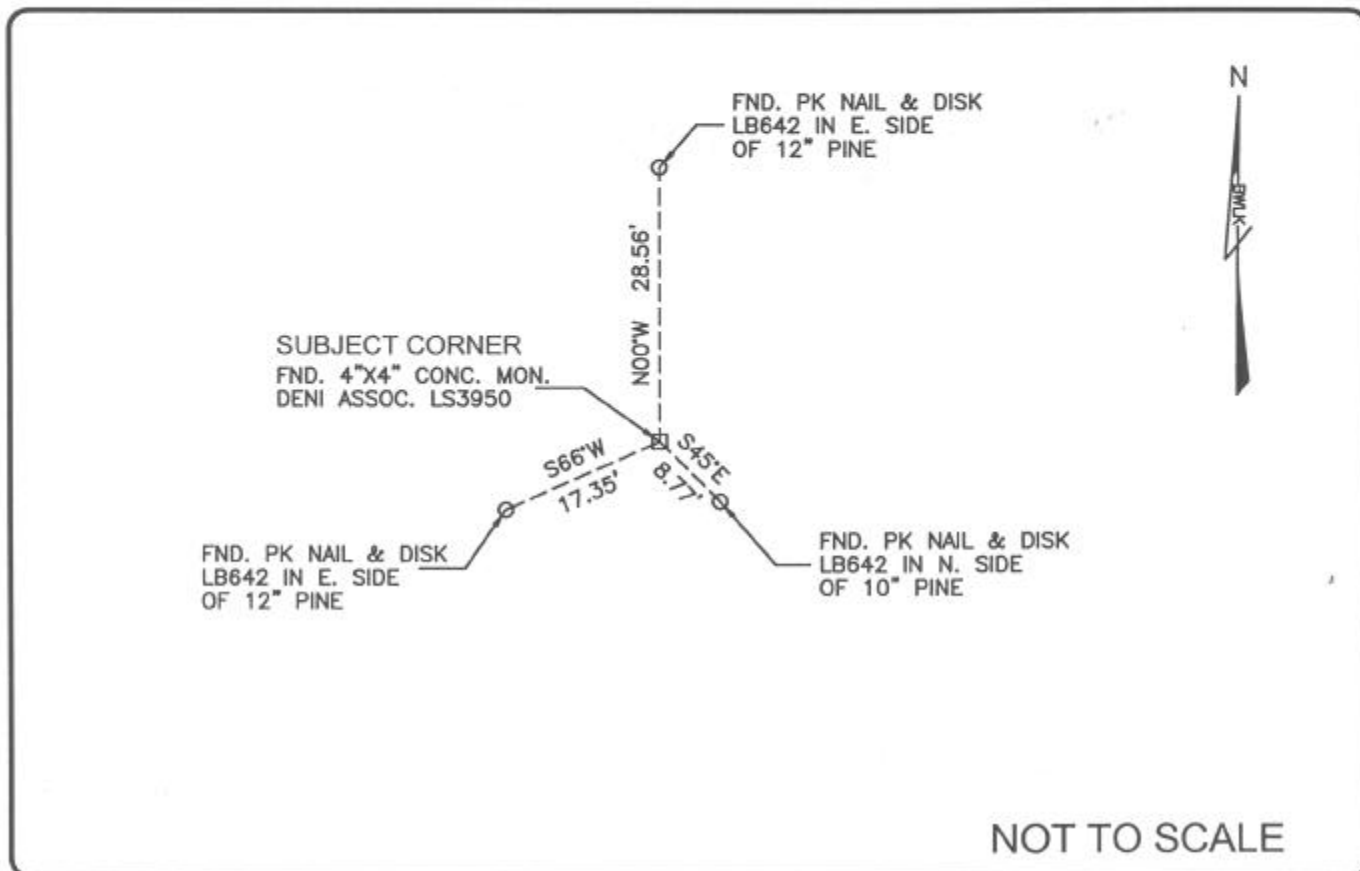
N

BMLK

FND. PK NAIL & DISK
LB642 IN E. SIDE
OF 12" PINE

28.56'

N00°W

SUBJECT CORNER
FND. 4"X4" CONC. MON.
DENI ASSOC. LS3950

S66°W
17.35'

S45°E
8.77'

FND. PK NAIL & DISK
LB642 IN E. SIDE
OF 12" PINE

FND. PK NAIL & DISK
LB642 IN N. SIDE
OF 10" PINE

NOT TO SCALE